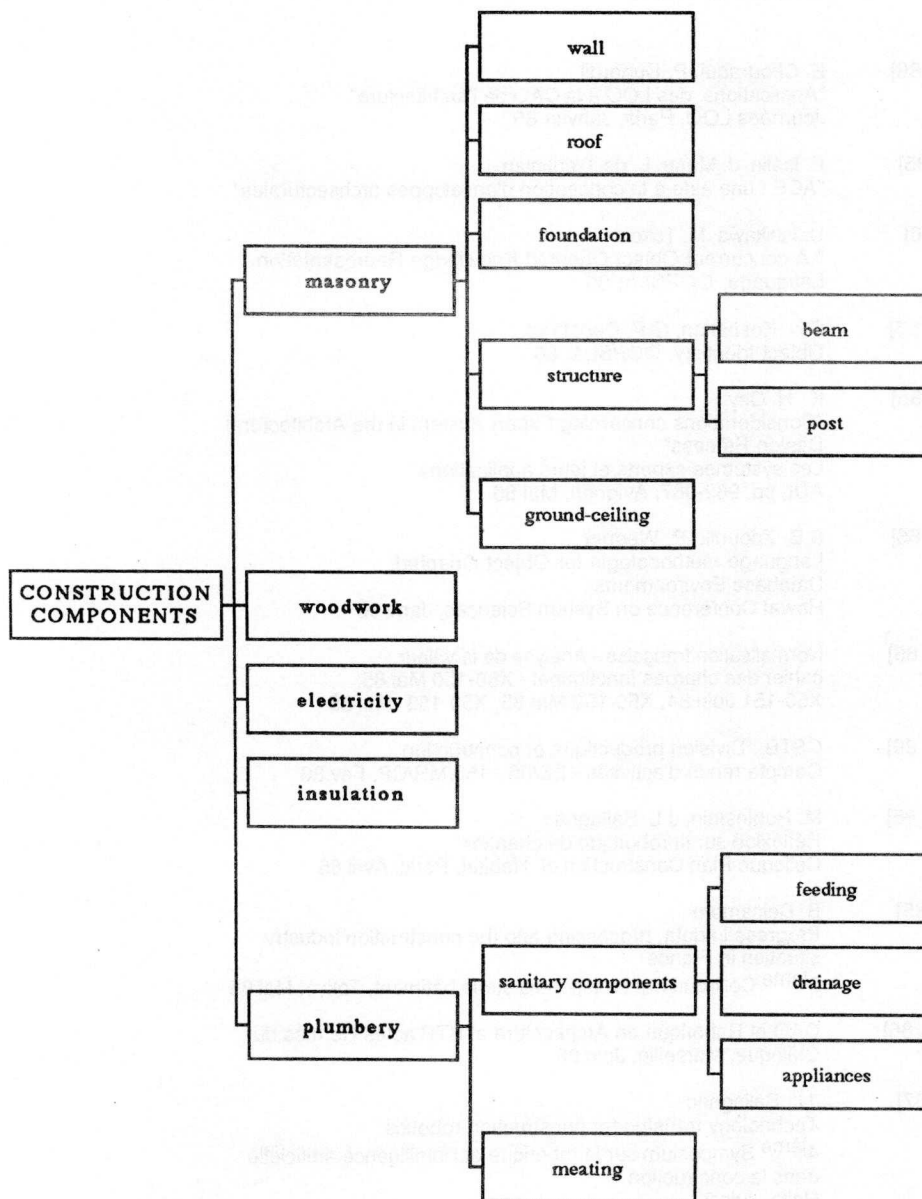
CONSTRUCTION COMPONENTS

masonry

wall

roof

foundation

structure

beam

post

ground-ceiling

woodwork

electricity

insulation

plumbery

sanitary components

feeding

drainage

appliances

meating